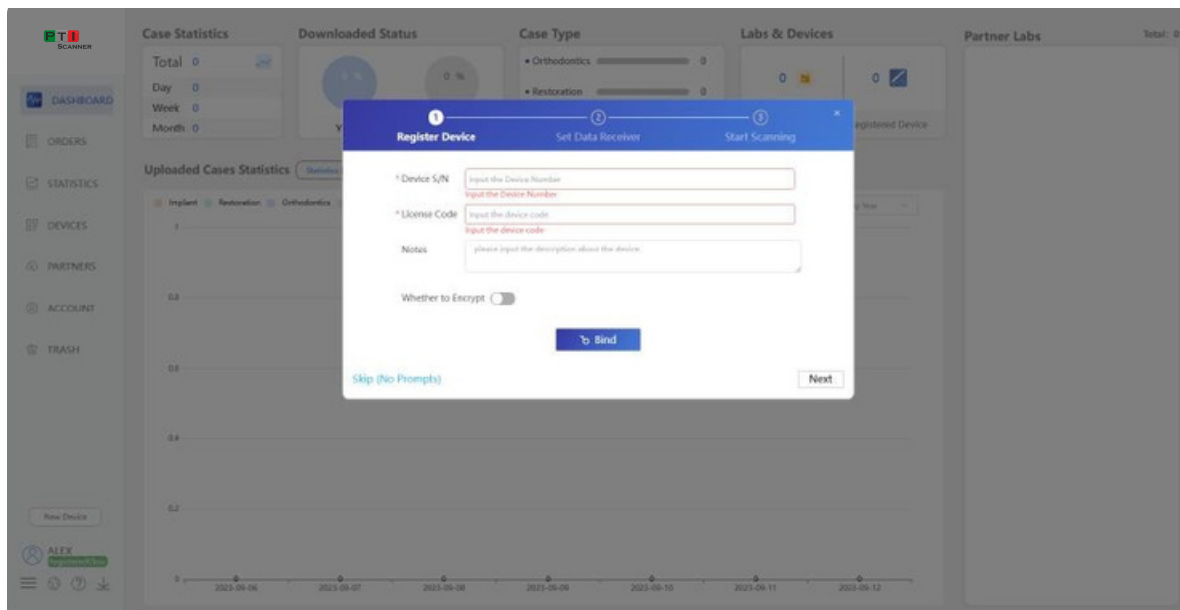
PTI SCANNER

DASHBOARD
ORDERS
STATISTICS
DEVICES
PARTNERS
ACCOUNT
TRASH

New Device

ALEX

Case Statistics
Total 0
Day 0
Week 0
Month 0

Downloaded Status
0 %

Case Type
• Orthodontics 0
• Restoration 0

Labs & Devices
0
0
Registered Device

Partner Labs
Total: 0

Uploaded Cases Statistics
Implant Restoration Orthodontics

1
0.8
0.6
0.4
0.2
0

2023-09-06 2023-09-07 2023-09-08 2023-09-09 2023-09-10 2023-09-11 2023-09-12

1 Register Device
2 Set Data Receiver
3 Start Scanning

* Device S/N
Input the Device Number
Input the Device Number

* License Code
Input the device code
Input the device code

Notes
please input the description about the device

Whether to Encrypt

Bind

Skip (No Prompts)
Next